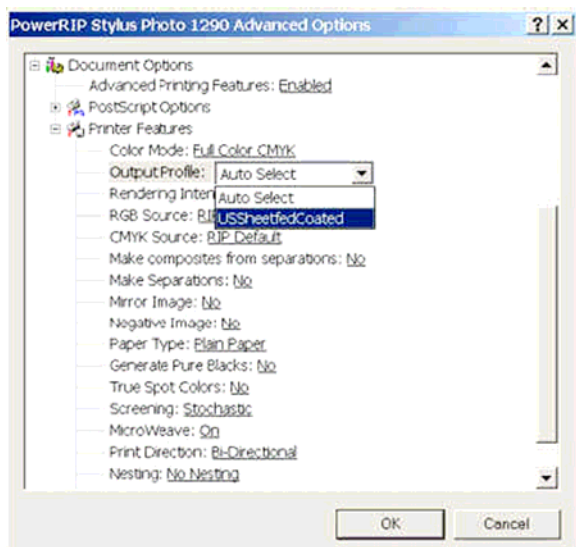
PowerRIP Stylus Photo 1290 Advanced Options

?
x

Document Options
Advanced Printing Features: Enabled
PostScript Options
Printer Features
Color Mode: Full Color CMYK
Output Profile: Auto Select
Rendering Inten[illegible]
Auto Select
RGB Source: RI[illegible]
USSheetfedCoated
CMYK Source: RIP Default
Make composites from separations: No
Make Separations: No
Mirror Image: No
Negative Image: No
Paper Type: Plain Paper
Generate Pure Blacks: No
True Spot Colors: No
Screening: Stochastic
MicroWeave: On
Print Direction: Bi-Directional
Nesting: No Nesting

OK
Cancel